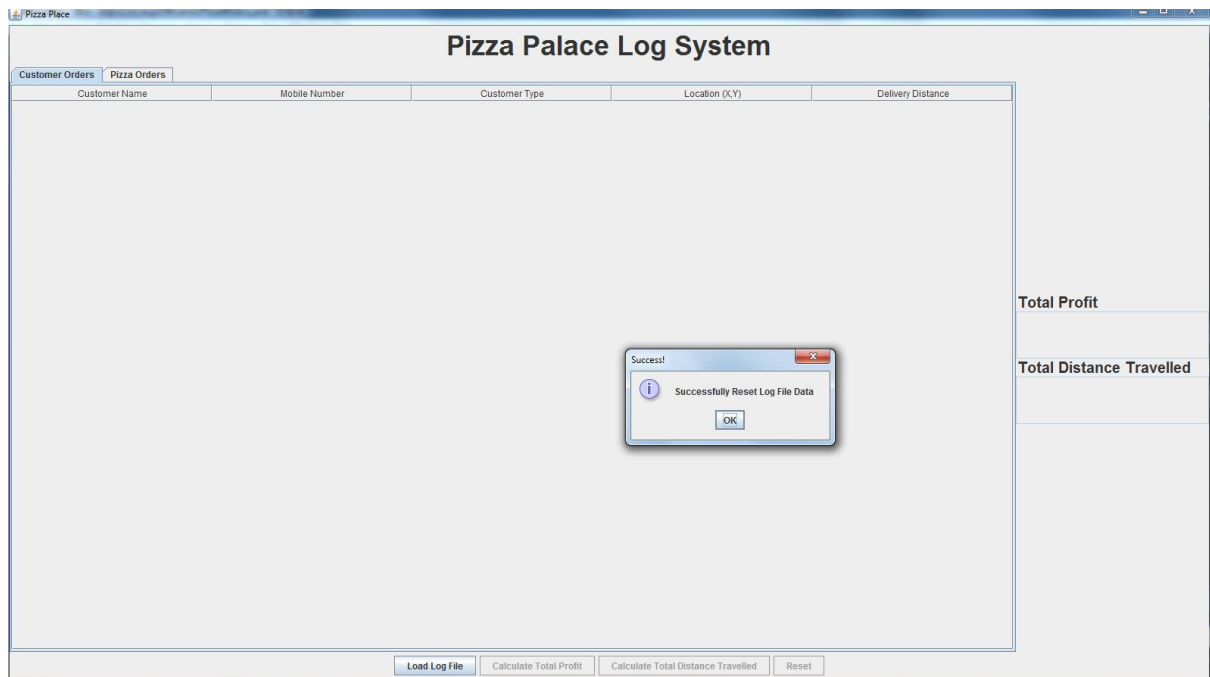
Pizza Place

Pizza Palace Log System

Customer Orders | Pizza Orders

| Customer Name | Mobile Number | Customer Type | Location (X,Y) | Delivery Distance |
|---|---|---|---|---|

Total Profit

Total Distance Travelled

Success!

Successfully Reset Log File Data

OK

Load Log File | Calculate Total Profit | Calculate Total Distance Travelled | Reset